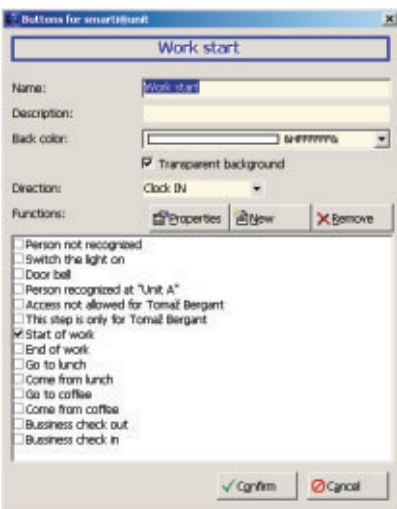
Buttons for smartRunit

Work start

Name: Work start

Description:

Back color: &HFFFFFF&

Transparent background

Direction: Clock IN

Functions:

Properties

New

Remove

Person not recognized
Switch the light on
Door bell
Person recognized at "Unit A"
Access not allowed for Tomaž Bergant
This step is only for Tomaž Bergant
Start of work
End of work
Go to lunch
Come from lunch
Go to coffee
Come from coffee
Bussiness check out
Bussiness check in

Confirm

Cancel